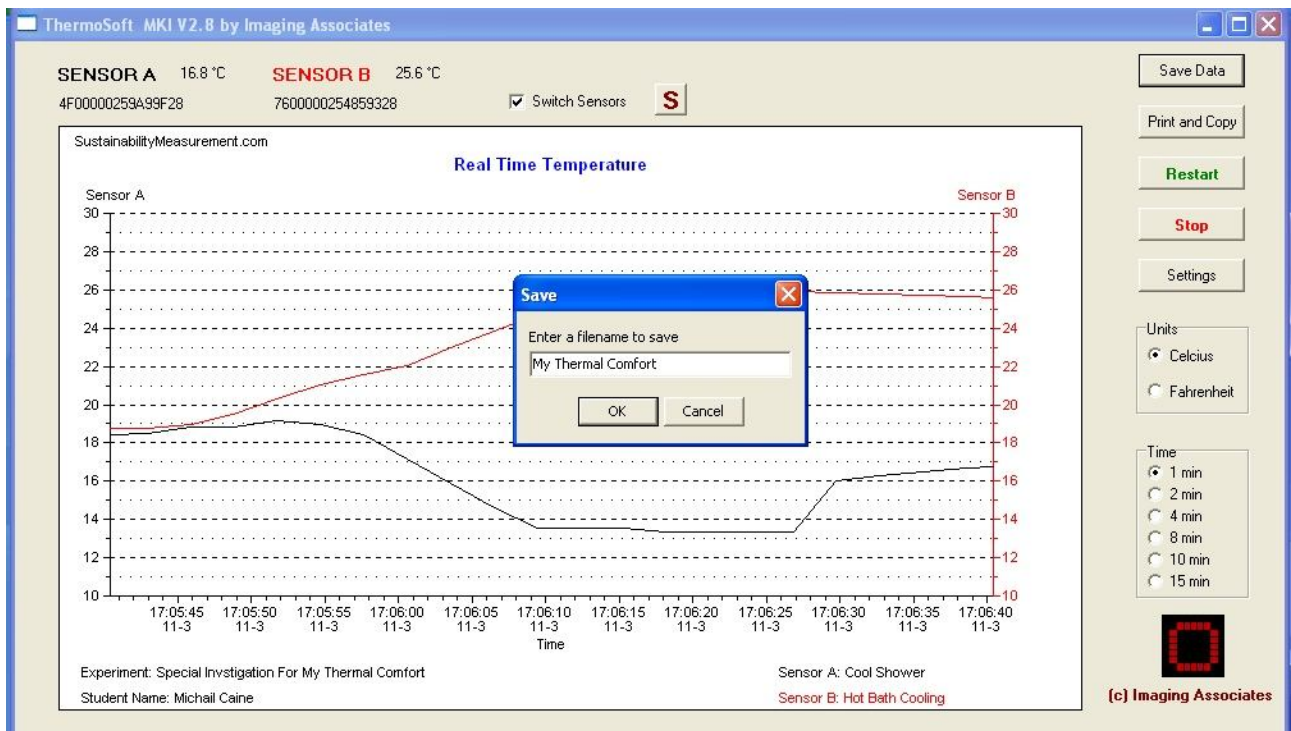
ThermoSoft MKI V2.8 by Imaging Associates

SENSOR A 16.8 °C
4F00000259A99F28

SENSOR B 25.6 °C
7600000254859328

☑ Switch Sensors

S

Save Data

Print and Copy

Restart

Stop

Settings

SustainabilityMeasurement.com

Real Time Temperature

Sensor A

Sensor B

30
28
26
24
22
20
18
16
14
12
10

30
28
26
24
22
20
18
16
14
12
10

| 17:05:45 11-3 | 17:05:50 11-3 | 17:05:55 11-3 | 17:06:00 11-3 | 17:06:05 11-3 | 17:06:10 11-3 | 17:06:15 11-3 | 17:06:20 11-3 | 17:06:25 11-3 | 17:06:30 11-3 | 17:06:35 11-3 | 17:06:40 11-3 |
|---|---|---|---|---|---|---|---|---|---|---|---|

Time

Save

Enter a filename to save

My Thermal Comfort

OK

Cancel

Units
Celcius
Fahrenheit

Time
1 min
2 min
4 min
8 min
10 min
15 min

Experiment: Special Invstigation For My Thermal Comfort

Student Name: Michail Caine

Sensor A: Cool Shower

Sensor B: Hot Bath Cooling

(c) Imaging Associates